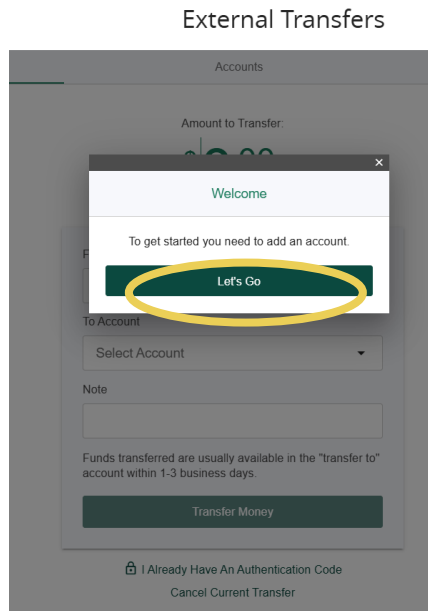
External Transfers

Accounts

Amount to Transfer:

×

Welcome

To get started you need to add an account.

Let's Go

F

To Account

Select Account

Note

Funds transferred are usually available in the "transfer to" account within 1-3 business days.

Transfer Money

I Already Have An Authentication Code

Cancel Current Transfer